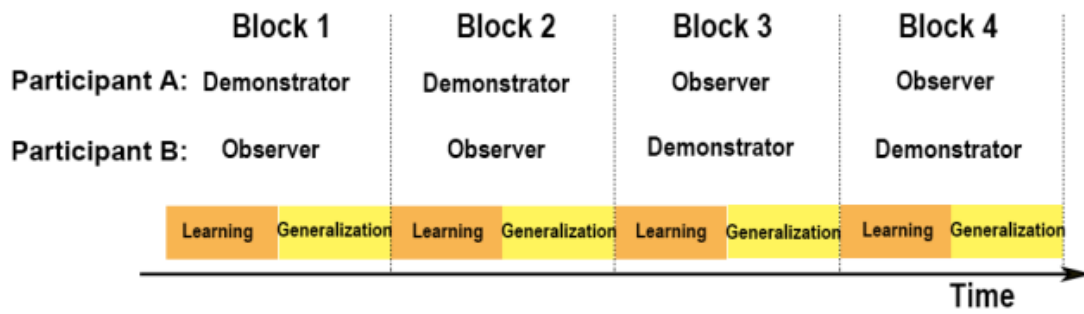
| | Block 1 | Block 2 | Block 3 | Block 4 |
|---|---|---|---|---|
| Participant A: | Demonstrator | Demonstrator | Observer | Observer |
| Participant B: | Observer | Observer | Demonstrator | Demonstrator |

Learning Generalization Learning Generalization Learning Generalization Learning Generalization

Time